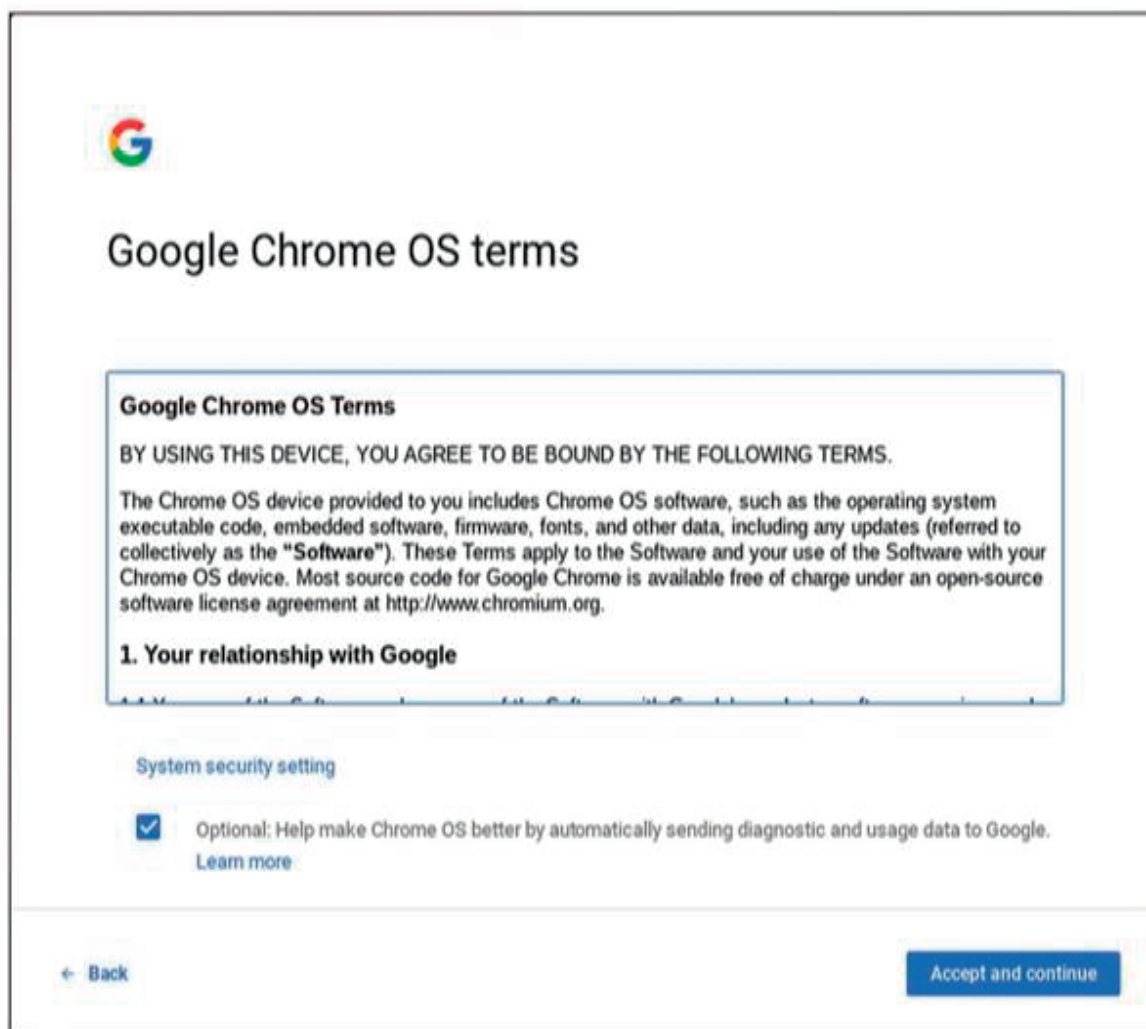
G

Google Chrome OS terms

**Google Chrome OS Terms**

BY USING THIS DEVICE, YOU AGREE TO BE BOUND BY THE FOLLOWING TERMS.

The Chrome OS device provided to you includes Chrome OS software, such as the operating system executable code, embedded software, firmware, fonts, and other data, including any updates (referred to collectively as the **"Software"**). These Terms apply to the Software and your use of the Software with your Chrome OS device. Most source code for Google Chrome is available free of charge under an open-source software license agreement at http://www.chromium.org.

**1. Your relationship with Google**

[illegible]

System security setting

Optional: Help make Chrome OS better by automatically sending diagnostic and usage data to Google. Learn more

← Back

Accept and continue